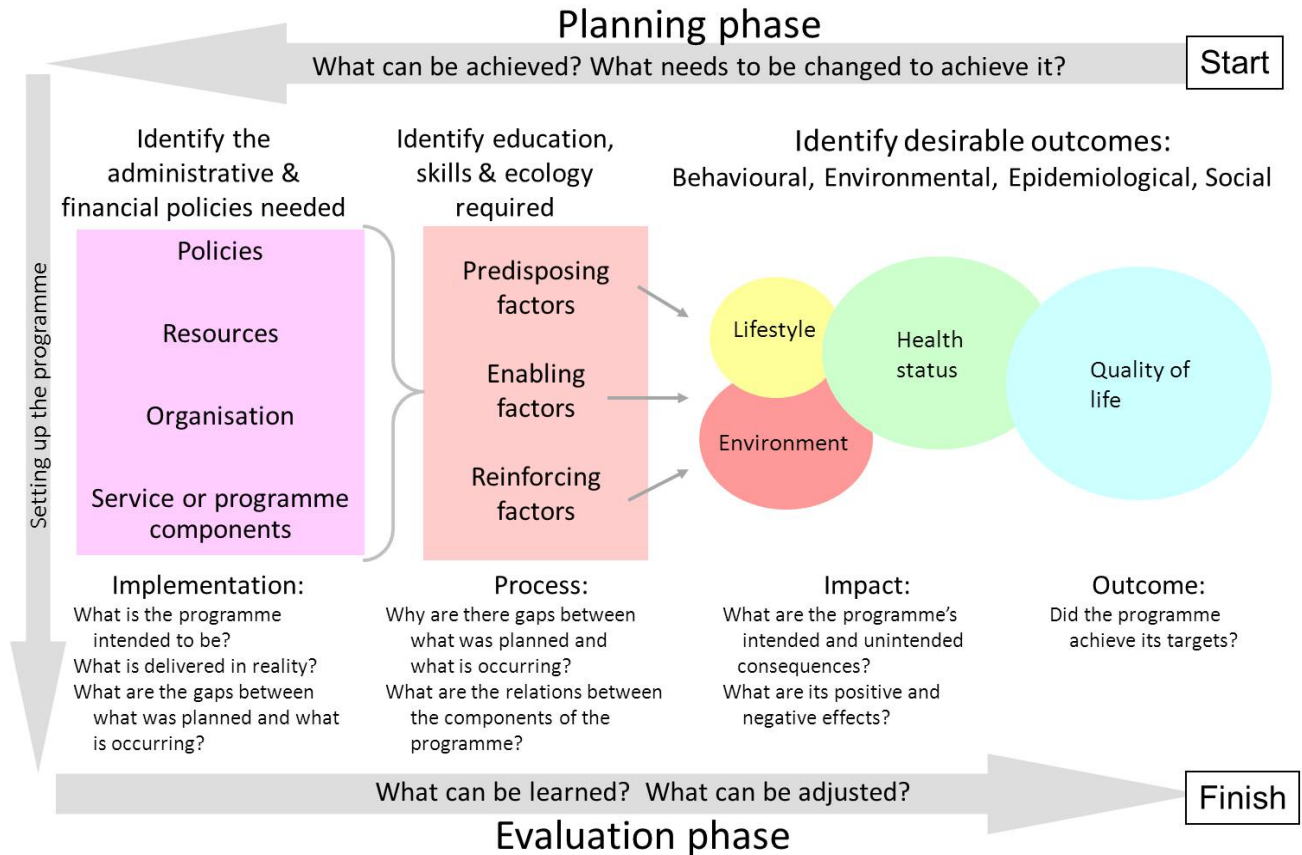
Planning phase

What can be achieved? What needs to be changed to achieve it?

Start

Setting up the programme

Identify the administrative & financial policies needed

Identify education, skills & ecology required

Identify desirable outcomes:
Behavioural, Environmental, Epidemiological, Social

Policies

Resources

Organisation

Service or programme components

Predisposing factors

Enabling factors

Reinforcing factors

Lifestyle

Environment

Health status

Quality of life

Implementation:
What is the programme intended to be?
What is delivered in reality?
What are the gaps between what was planned and what is occurring?

Process:
Why are there gaps between what was planned and what is occurring?
What are the relations between the components of the programme?

Impact:
What are the programme's intended and unintended consequences?
What are its positive and negative effects?

Outcome:
Did the programme achieve its targets?

What can be learned? What can be adjusted?

Finish

Evaluation phase